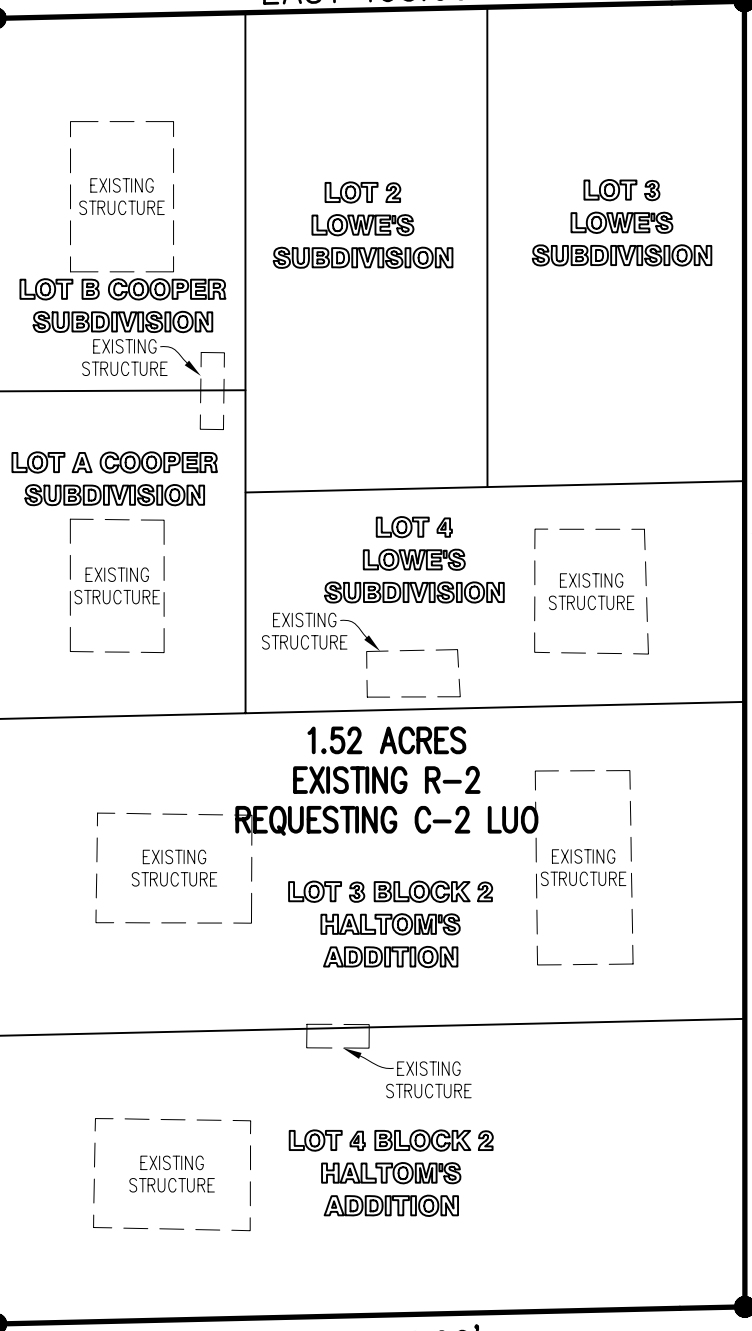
EXISTING STRUCTURE

LOT 2 LOWE'S SUBDIVISION

LOT 3 LOWE'S SUBDIVISION

LOT B COOPER SUBDIVISION

EXISTING STRUCTURE

LOT A COOPER SUBDIVISION

EXISTING STRUCTURE

LOT 4 LOWE'S SUBDIVISION

EXISTING STRUCTURE

EXISTING STRUCTURE

1.52 ACRES
EXISTING R-2
REQUESTING C-2 LUO

EXISTING STRUCTURE

EXISTING STRUCTURE

LOT 3 BLOCK 2 HALTOM'S ADDITION

EXISTING STRUCTURE

EXISTING STRUCTURE

LOT 4 BLOCK 2 HALTOM'S ADDITION